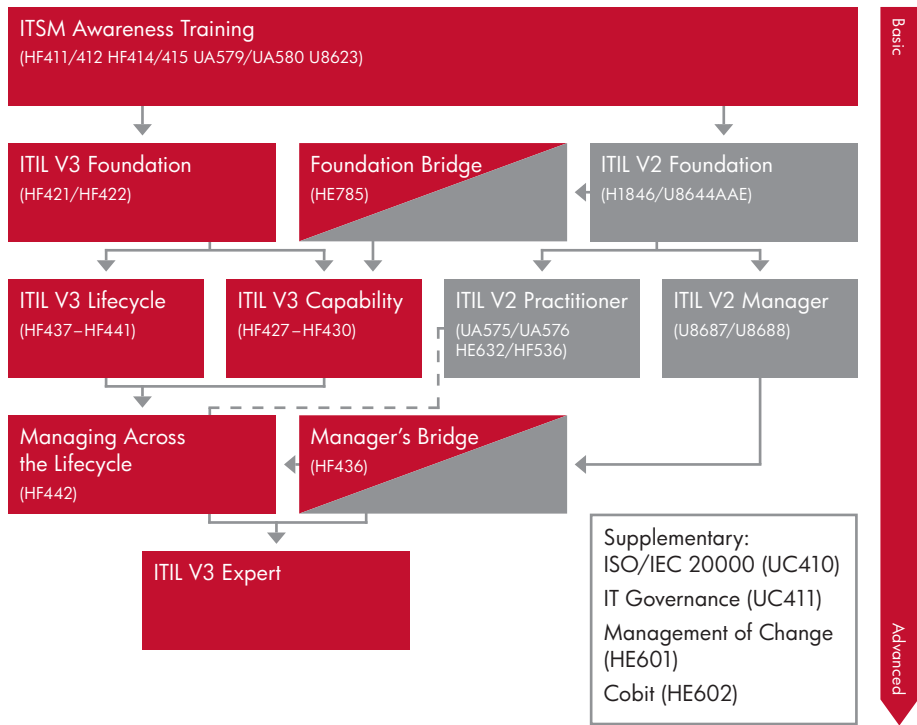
ITSM Awareness Training
(HF411/412 HF414/415 UA579/UA580 U8623)

Basic

ITIL V3 Foundation
(HF421/HF422)

Foundation Bridge
(HE785)

ITIL V2 Foundation
(H1846/U8644AAE)

ITIL V3 Lifecycle
(HF437–HF441)

ITIL V3 Capability
(HF427–HF430)

ITIL V2 Practitioner
(UA575/UA576 HE632/HF536)

ITIL V2 Manager
(U8687/U8688)

Managing Across the Lifecycle
(HF442)

Manager's Bridge
(HF436)

ITIL V3 Expert

Supplementary:
ISO/IEC 20000 (UC410)
IT Governance (UC411)
Management of Change (HE601)
Cobit (HE602)

Advanced